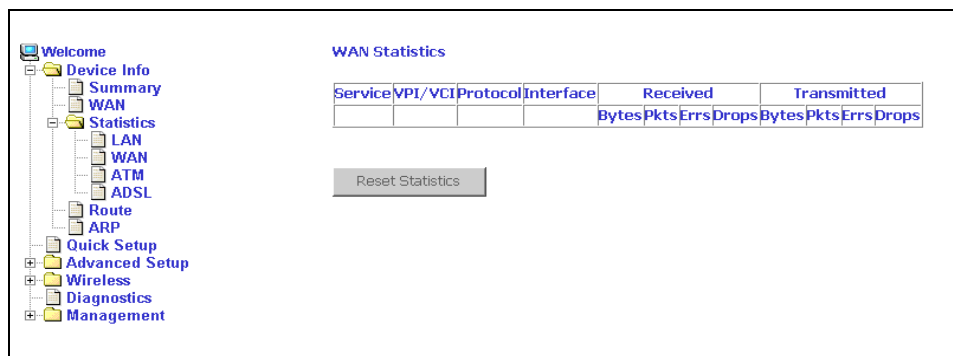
Welcome
Device Info
Summary
WAN
Statistics
LAN
WAN
ATM
ADSL
Route
ARP
Quick Setup
Advanced Setup
Wireless
Diagnostics
Management

WAN Statistics

| Service | VPI/VCI | Protocol | Interface | Received | | | | Transmitted | | | |
|---|---|---|---|---|---|---|---|---|---|---|---|
| | | | | Bytes | Pkts | Errs | Drops | Bytes | Pkts | Errs | Drops |

Reset Statistics